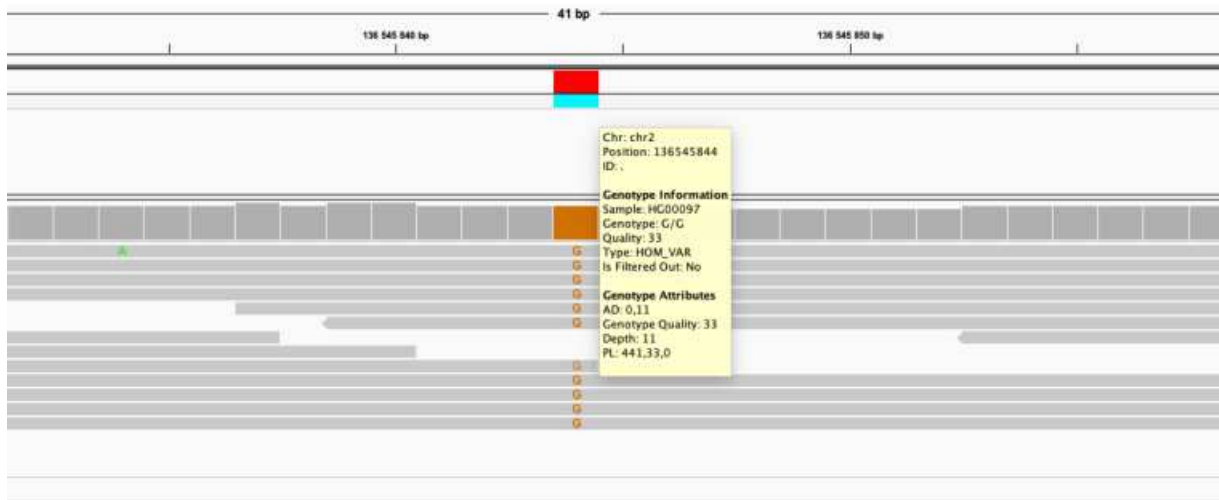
41 bp

136 545 840 bp

136 545 850 bp

Chr: chr2
Position: 136545844
ID: .

Genotype Information
Sample: HG00097
Genotype: G/G
Quality: 33
Type: HOM_VAR
Is Filtered Out: No

Genotype Attributes
AD: 0,11
Genotype Quality: 33
Depth: 11
PL: 441,33,0

A
G
G
G
G
G
G
G
G
G
G
G